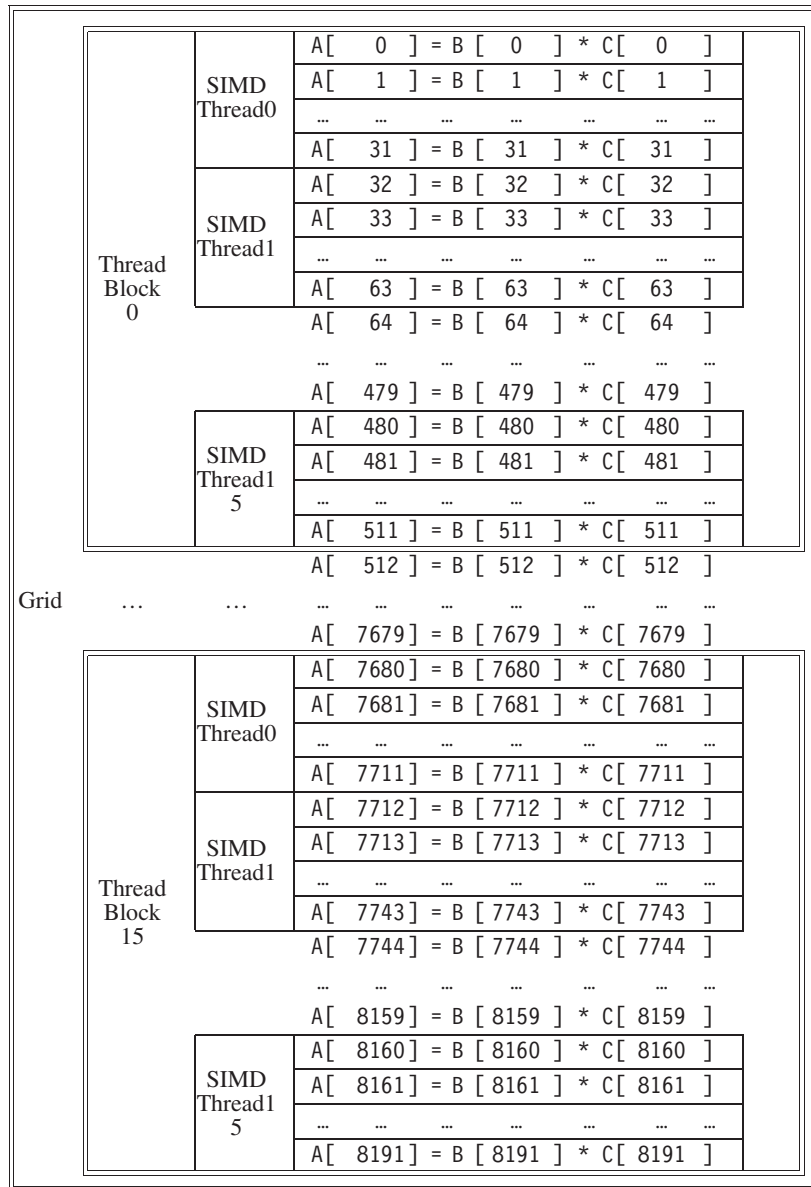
| | | | |
|---|---|---|---|
| Grid | Thread Block 0 | SIMD Thread0 | A[ 0 ] = B [ 0 ] * C[ 0 ] |
| | | | A[ 1 ] = B [ 1 ] * C[ 1 ] |
| | | | … … … … … … … |
| | | | A[ 31 ] = B [ 31 ] * C[ 31 ] |
| | | SIMD Thread1 | A[ 32 ] = B [ 32 ] * C[ 32 ] |
| | | | A[ 33 ] = B [ 33 ] * C[ 33 ] |
| | | | … … … … … … … |
| | | | A[ 63 ] = B [ 63 ] * C[ 63 ] |
| | | | A[ 64 ] = B [ 64 ] * C[ 64 ] |
| | | | … … … … … … … |
| | | | A[ 479 ] = B [ 479 ] * C[ 479 ] |
| | | SIMD Thread1 5 | A[ 480 ] = B [ 480 ] * C[ 480 ] |
| | | | A[ 481 ] = B [ 481 ] * C[ 481 ] |
| | | | … … … … … … … |
| | | | A[ 511 ] = B [ 511 ] * C[ 511 ] |
| | | | A[ 512 ] = B [ 512 ] * C[ 512 ] |
| | … | … | … … … … … … … |
| | | | A[ 7679 ] = B [ 7679 ] * C[ 7679 ] |
| | Thread Block 15 | SIMD Thread0 | A[ 7680 ] = B [ 7680 ] * C[ 7680 ] |
| | | | A[ 7681 ] = B [ 7681 ] * C[ 7681 ] |
| | | | … … … … … … … |
| | | | A[ 7711 ] = B [ 7711 ] * C[ 7711 ] |
| | | SIMD Thread1 | A[ 7712 ] = B [ 7712 ] * C[ 7712 ] |
| | | | A[ 7713 ] = B [ 7713 ] * C[ 7713 ] |
| | | | … … … … … … … |
| | | | A[ 7743 ] = B [ 7743 ] * C[ 7743 ] |
| | | | A[ 7744 ] = B [ 7744 ] * C[ 7744 ] |
| | | | … … … … … … … |
| | | | A[ 8159 ] = B [ 8159 ] * C[ 8159 ] |
| | | SIMD Thread1 5 | A[ 8160 ] = B [ 8160 ] * C[ 8160 ] |
| | | | A[ 8161 ] = B [ 8161 ] * C[ 8161 ] |
| | | | … … … … … … … |
| | | | A[ 8191 ] = B [ 8191 ] * C[ 8191 ] |